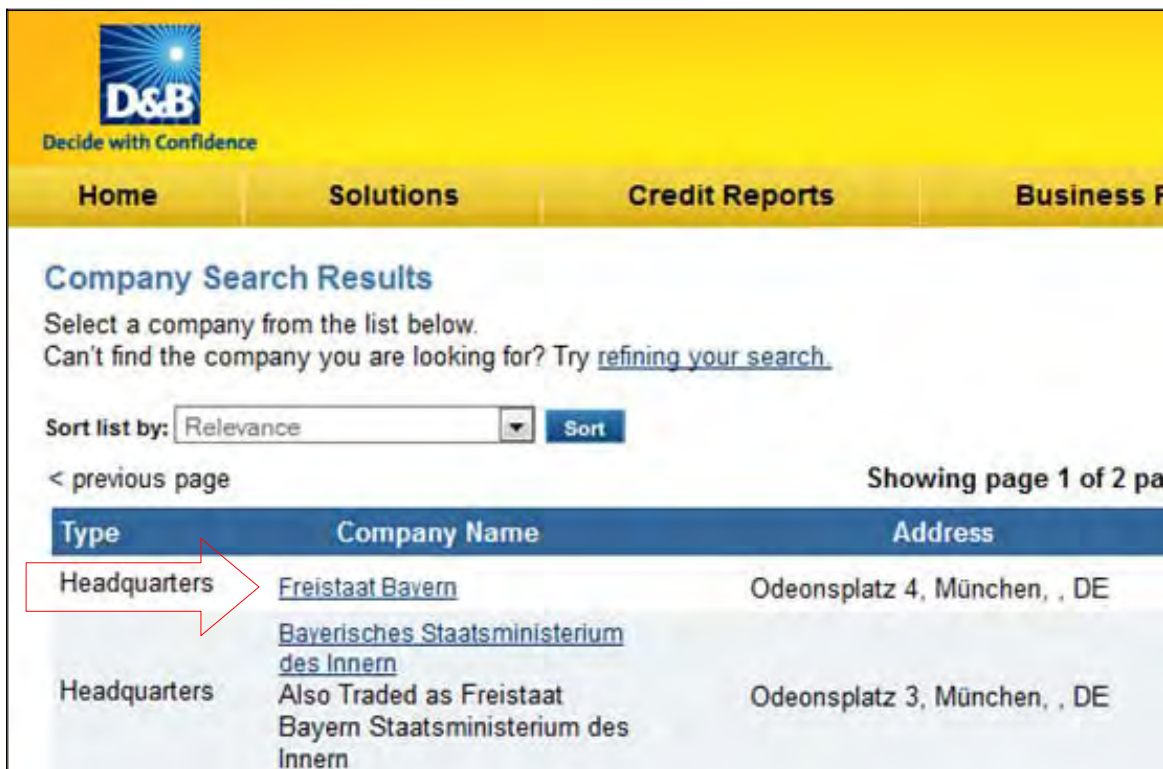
D&B
Decide with Confidence

Home | Solutions | Credit Reports | Business F

Company Search Results

Select a company from the list below.
Can't find the company you are looking for? Try refining your search.

Sort list by: Relevance Sort

< previous page

Showing page 1 of 2 pa

| Type | Company Name | Address |
|---|---|---|
| Headquarters | Freistaat Bayern | Odeonsplatz 4, München, , DE |
| Headquarters | Bayerisches Staatsministerium des Innern Also Traded as Freistaat Bayern Staatsministerium des Innern | Odeonsplatz 3, München, , DE |